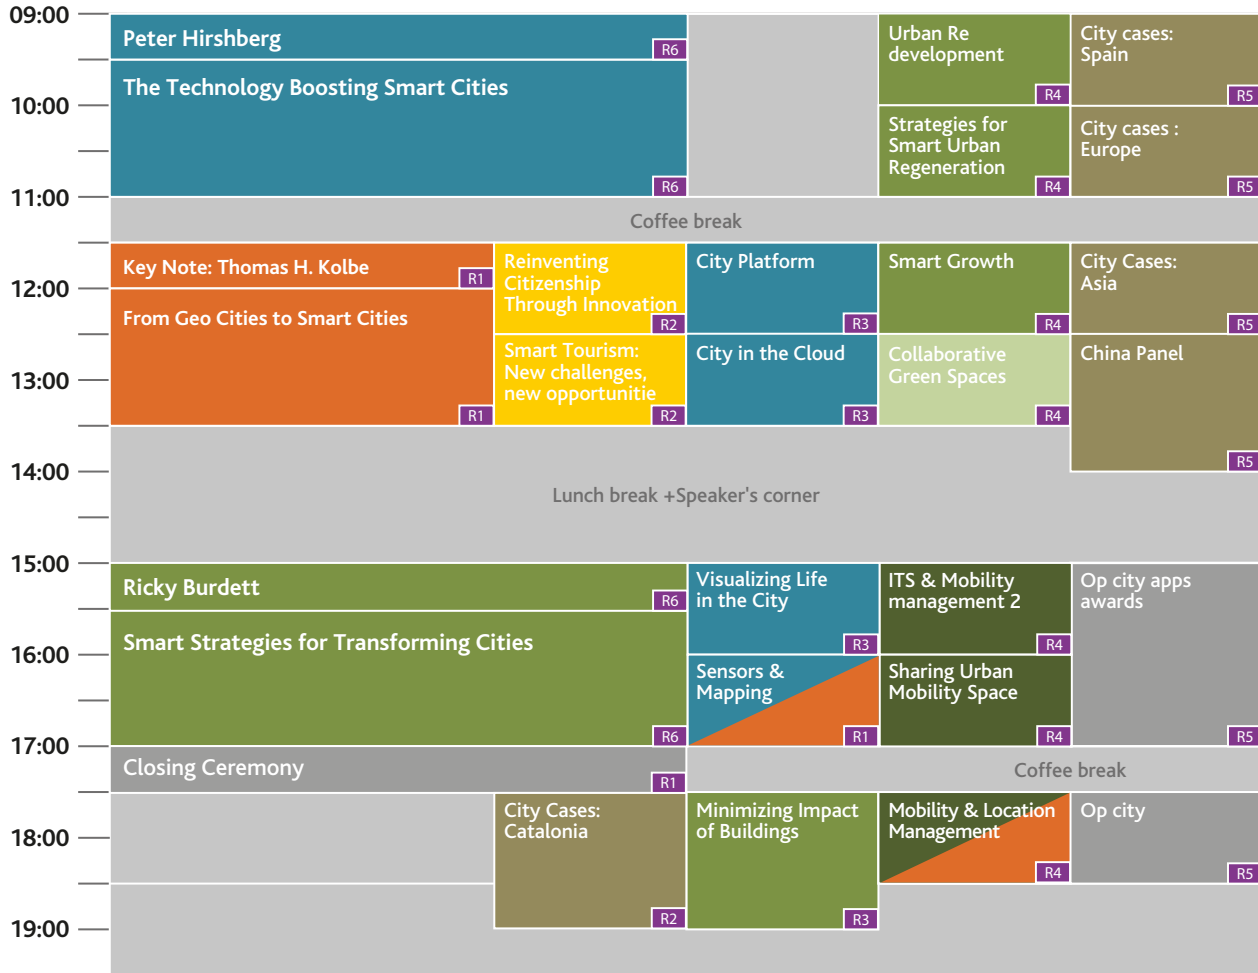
09:00
10:00
11:00
12:00
13:00
14:00
15:00
16:00
17:00
18:00
19:00

Peter Hirshberg R6
The Technology Boosting Smart Cities R6

Urban Re development R4
Strategies for Smart Urban Regeneration R4

City cases: Spain R5
City cases : Europe R5

Coffee break

Key Note: Thomas H. Kolbe R1
From Geo Cities to Smart Cities R1

Reinventing Citizenship Through Innovation R2
Smart Tourism: New challenges, new opportunitie R2

City Platform R3
City in the Cloud R3

Smart Growth R4
Collaborative Green Spaces R4

City Cases: Asia R5
China Panel R5

Lunch break +Speaker's corner

Ricky Burdett R6
Smart Strategies for Transforming Cities R6

Visualizing Life in the City R3
Sensors & Mapping R1

ITS & Mobility management 2 R4
Sharing Urban Mobility Space R4

Op city apps awards R5

Closing Ceremony R1

Coffee break

City Cases: Catalonia R2

Minimizing Impact of Buildings R3

Mobility & Location Management R4

Op city R5